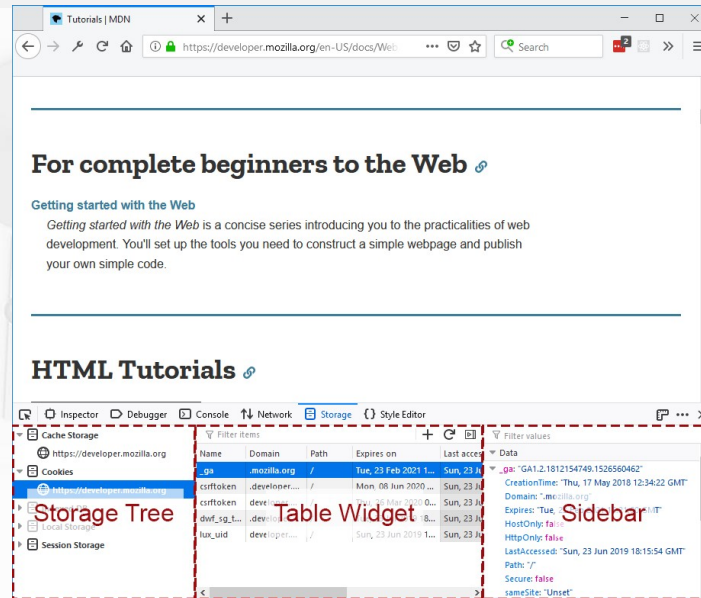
Tutorials | MDN

https://developer.mozilla.org/en-US/docs/Web

Search

For complete beginners to the Web

Getting started with the Web

Getting started with the Web is a concise series introducing you to the practicalities of web development. You'll set up the tools you need to construct a simple webpage and publish your own simple code.

HTML Tutorials

Inspector Debugger Console Network Storage Style Editor

Cache Storage
https://developer.mozilla.org
Cookies
https://developer.mozilla.org
Local Storage
Session Storage

Storage Tree

Filter items

| Name | Domain | Path | Expires on | Last access |
|---|---|---|---|---|
| _ga | .mozilla.org | / | Tue, 23 Feb 2021 1... | Sun, 23 Ju |
| csrftoken | .developer.... | / | Mon, 08 Jun 2020 ... | Sun, 23 Ju |
| csrftoken | developer... | / | Thu, 26 Mar 2020 ... | Sun, 23 Ju |
| dwf_sg_t... | .developer... | / | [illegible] 8... | Sun, 23 Ju |
| lux_uid | developer.... | / | Sun, 23 Jun 2019 ... | Sun, 23 Ju |

Table Widget

Filter values

Data
_ga: "GA1.2.1812154749.1526560462"
CreationTime: "Thu, 17 May 2018 12:34:22 GMT"
Domain: ".mozilla.org"
Expires: "Tue, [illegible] GMT"
HostOnly: false
HttpOnly: false
LastAccessed: "Sun, 23 Jun 2019 18:15:54 GMT"
Path: "/"
Secure: false
sameSite: "Unset"

Sidebar